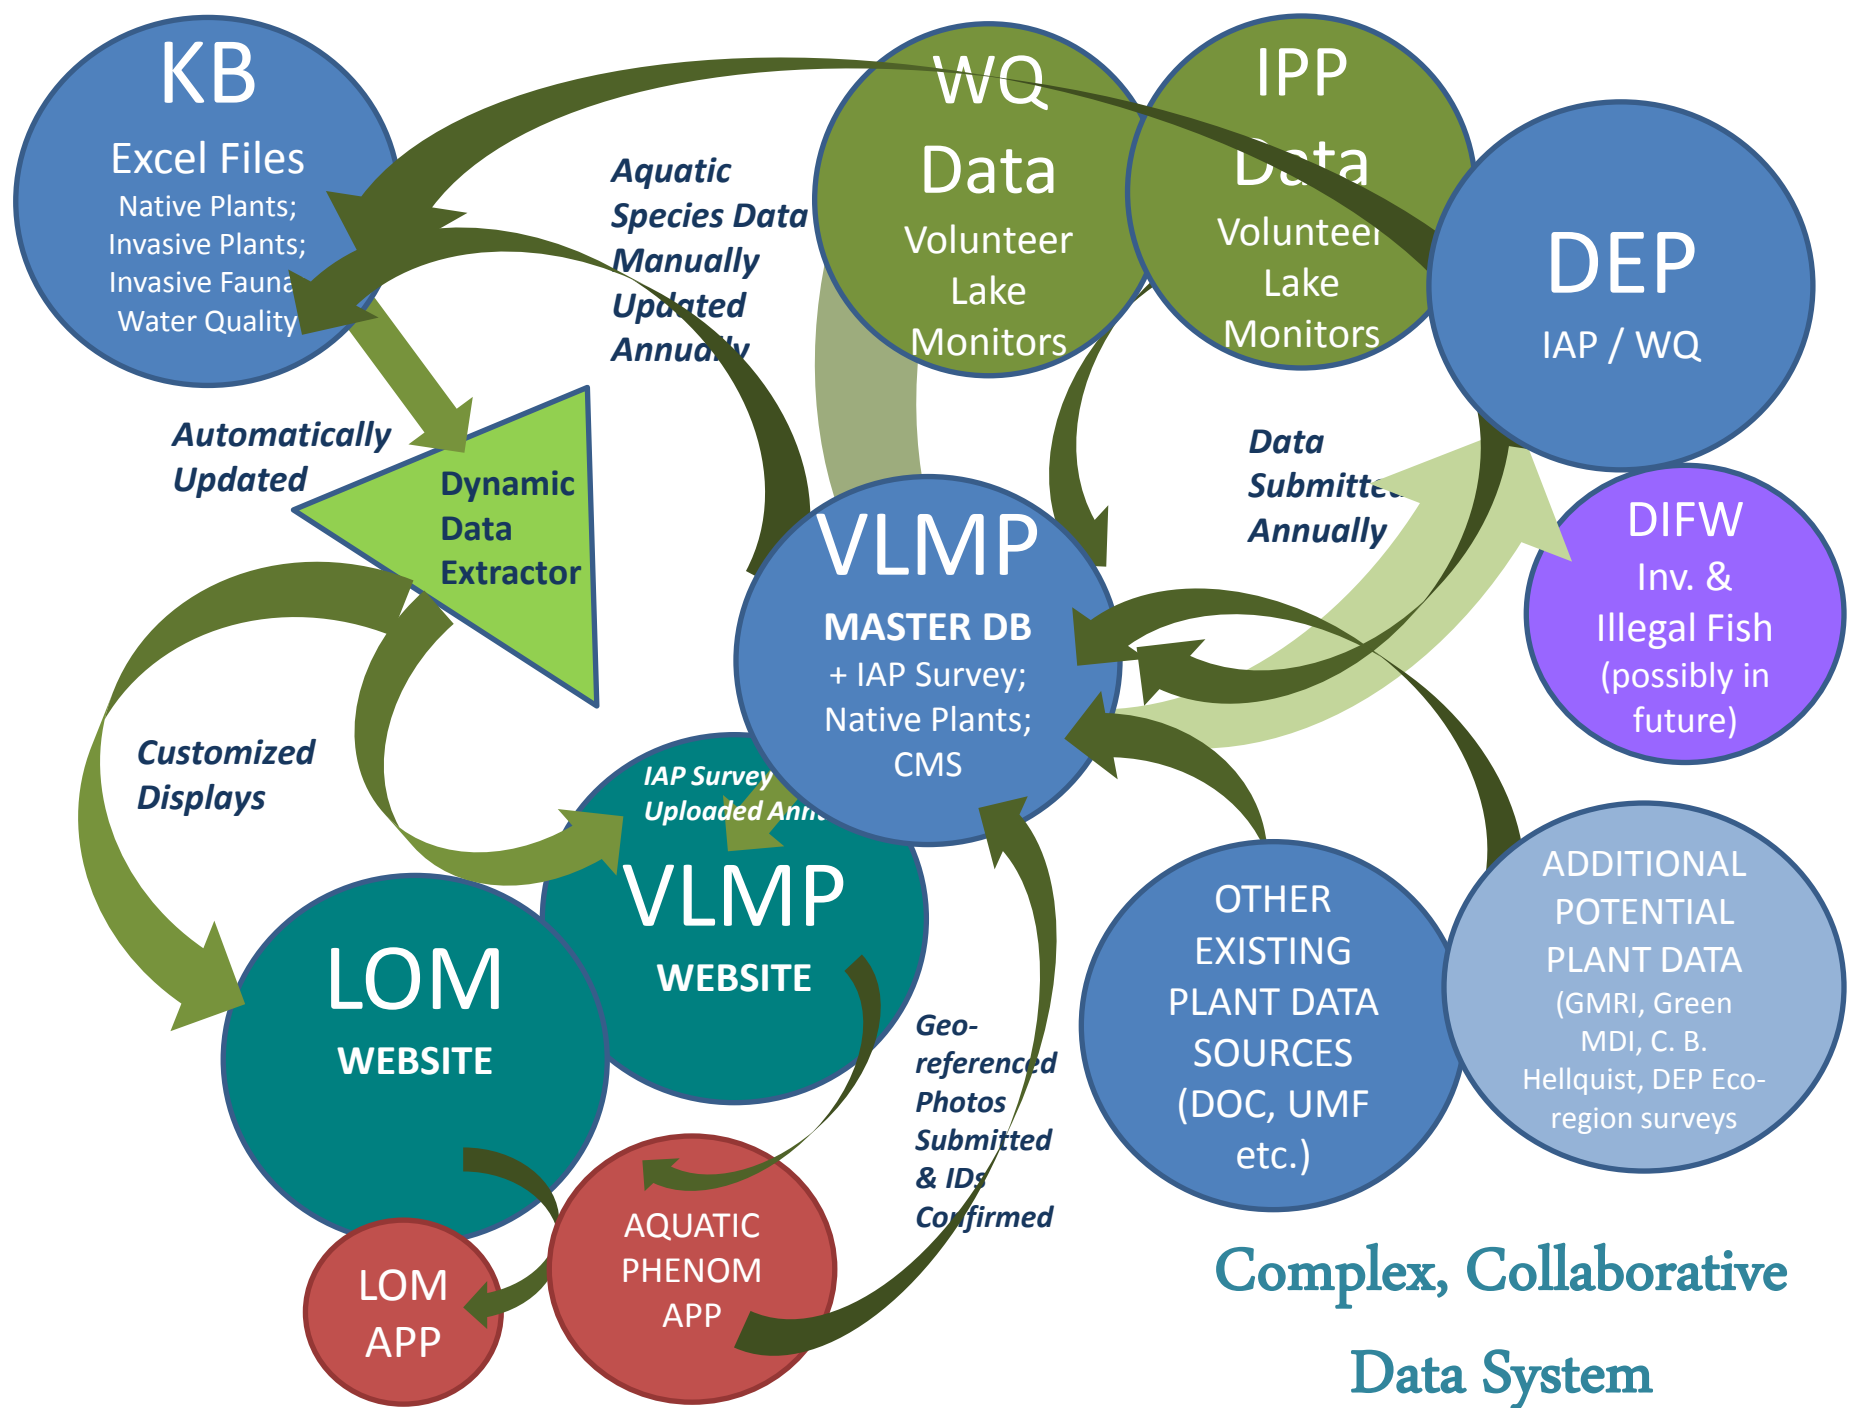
KB
Excel Files
Native Plants;
Invasive Plants;
Invasive Fauna
Water Quality

Aquatic Species Data Manually Updated Annually

WQ
Data
Volunteer
Lake
Monitors

IPP
Data
Volunteer
Lake
Monitors

DEP
IAP / WQ

Automatically Updated

Dynamic
Data
Extractor

Data Submitted Annually

VLMP
MASTER DB
+ IAP Survey;
Native Plants;
CMS

DIFW
Inv. &
Illegal Fish
(possibly in
future)

Customized Displays

IAP Survey Uploaded Ann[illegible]

VLMP
WEBSITE

LOM
WEBSITE

Geo-referenced Photos Submitted & IDs Confirmed

OTHER
EXISTING
PLANT DATA
SOURCES
(DOC, UMF
etc.)

ADDITIONAL
POTENTIAL
PLANT DATA
(GMRI, Green
MDI, C. B.
Hellquist, DEP Eco-
region surveys

AQUATIC
PHENOM
APP

LOM
APP

Complex, Collaborative
Data System